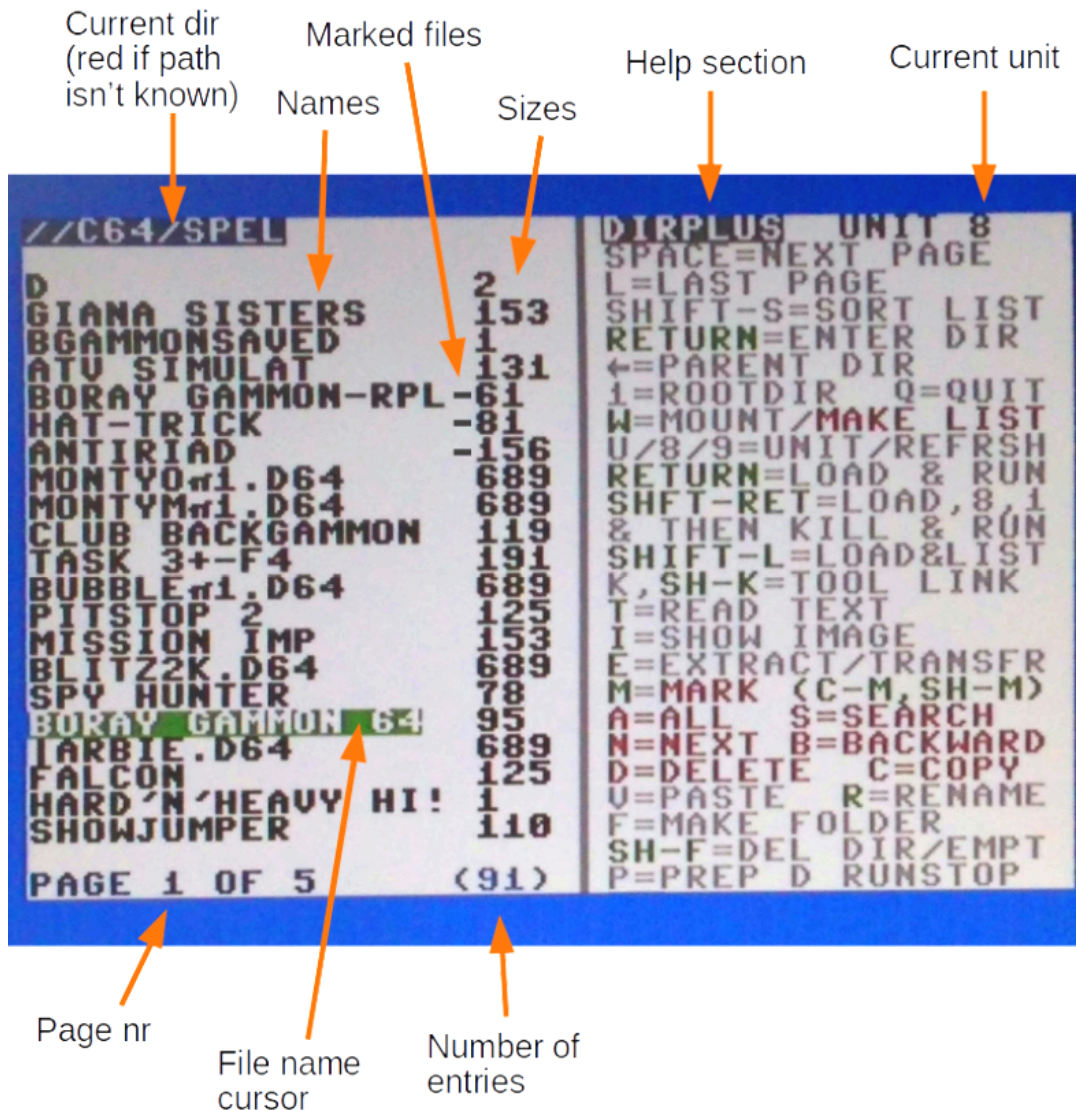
Current dir (red if path isn't known)

Marked files

Names

Sizes

Help section

Current unit

//C64/SPEL

| | |
|---|---|
| D | 2 |
| GIANA SISTERS | 153 |
| BGAMMONSAVED | 1 |
| ATV SIMULAT | 131 |
| BORAY GAMMON-RPL | -61 |
| HAT-TRICK | -81 |
| ANTIRIAD | -156 |
| MONTYOπ1.D64 | 689 |
| MONTYMπ1.D64 | 689 |
| CLUB BACKGAMMON | 119 |
| TASK 3+-F4 | 191 |
| BUBBLEπ1.D64 | 689 |
| PITSTOP 2 | 125 |
| MISSION IMP | 153 |
| BLITZ2K.D64 | 689 |
| SPY HUNTER | 78 |
| BORAY GAMMON 64 | 95 |
| IARBIE.D64 | 689 |
| FALCON | 125 |
| HARD'N'HEAVY HI! | 1 |
| SHOWJUMPER | 110 |

PAGE 1 OF 5 (91)

DIRPLUS UNIT 8
SPACE=NEXT PAGE
L=LAST PAGE
SHIFT-S=SORT LIST
RETURN=ENTER DIR
←=PARENT DIR
1=ROOTDIR Q=QUIT
W=MOUNT/MAKE LIST
U/8/9=UNIT/REFRSH
RETURN=LOAD & RUN
SHFT-RET=LOAD,8,1
& THEN KILL & RUN
SHIFT-L=LOAD&LIST
K,SH-K=TOOL LINK
T=READ TEXT
I=SHOW IMAGE
E=EXTRACT/TRANSFR
M=MARK (C-M,SH-M)
A=ALL S=SEARCH
N=NEXT B=BACKWARD
D=DELETE C=COPY
V=PASTE R=RENAME
F=MAKE FOLDER
SH-F=DEL DIR/EMPT
P=PREP D RUNSTOP

Page nr

File name cursor

Number of entries